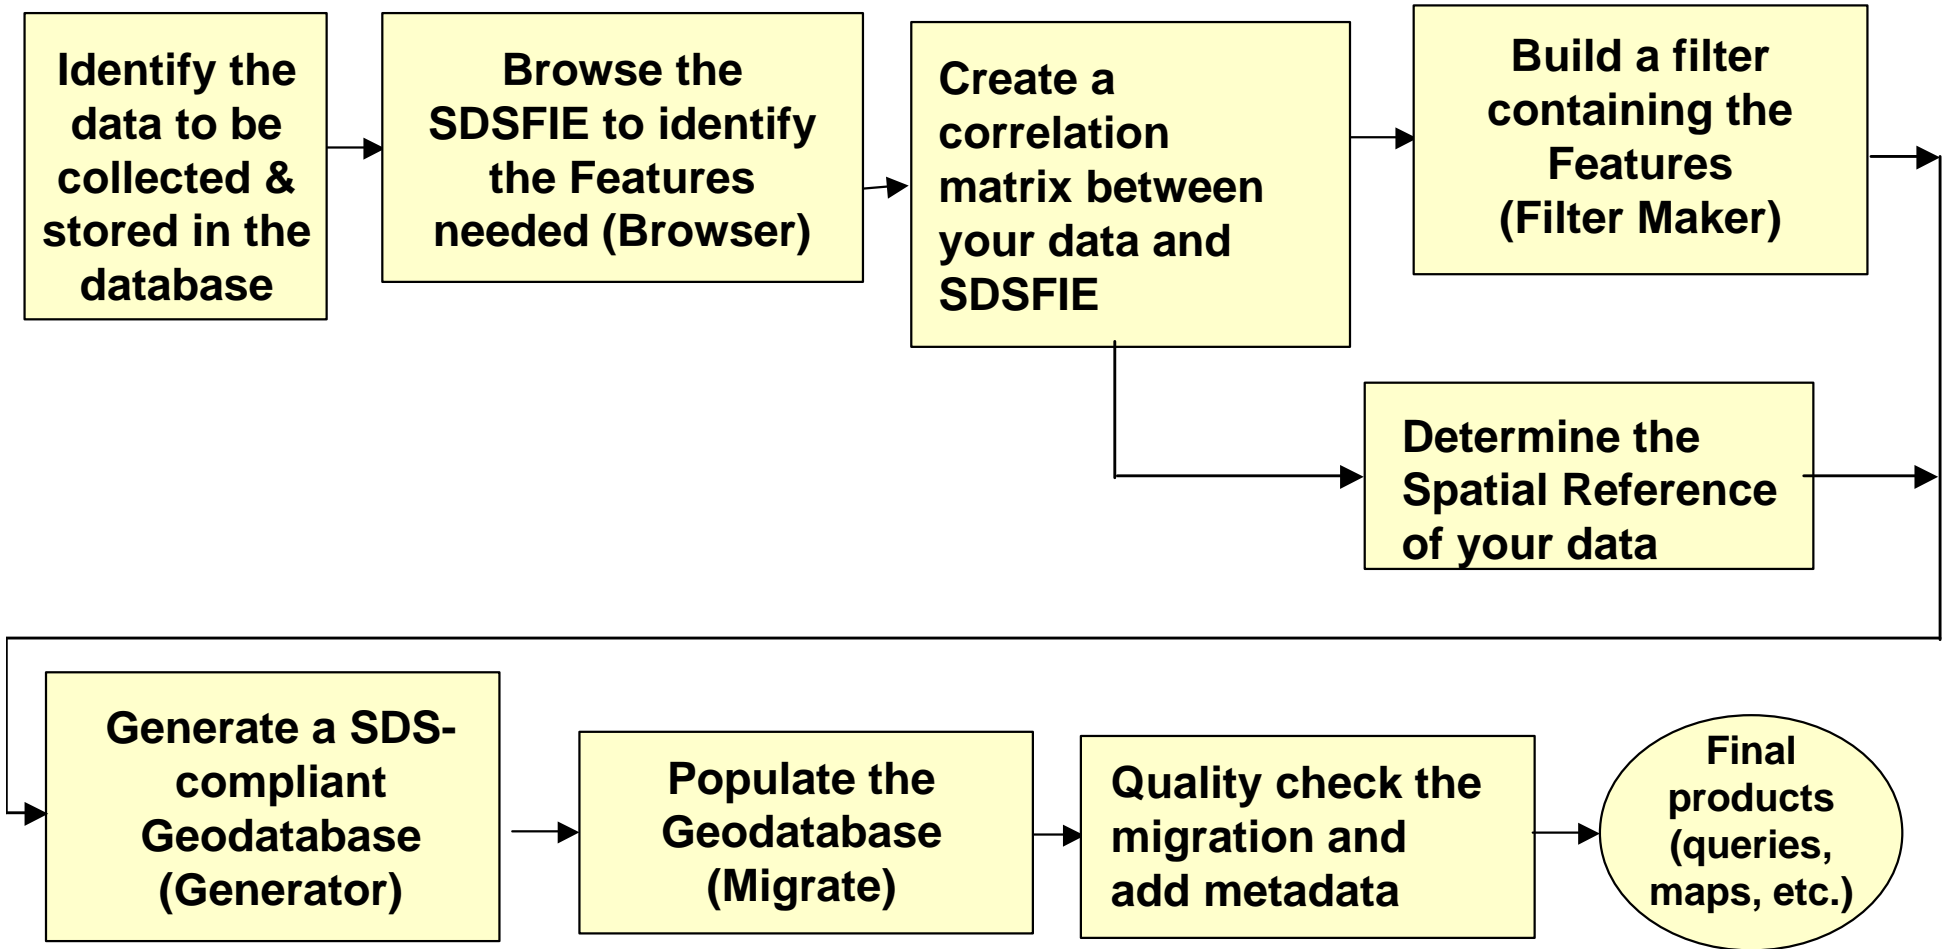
Identify the data to be collected & stored in the database

Browse the SDSFIE to identify the Features needed (Browser)

Create a correlation matrix between your data and SDSFIE

Build a filter containing the Features (Filter Maker)

Determine the Spatial Reference of your data

Generate a SDS-compliant Geodatabase (Generator)

Populate the Geodatabase (Migrate)

Quality check the migration and add metadata

Final products (queries, maps, etc.)